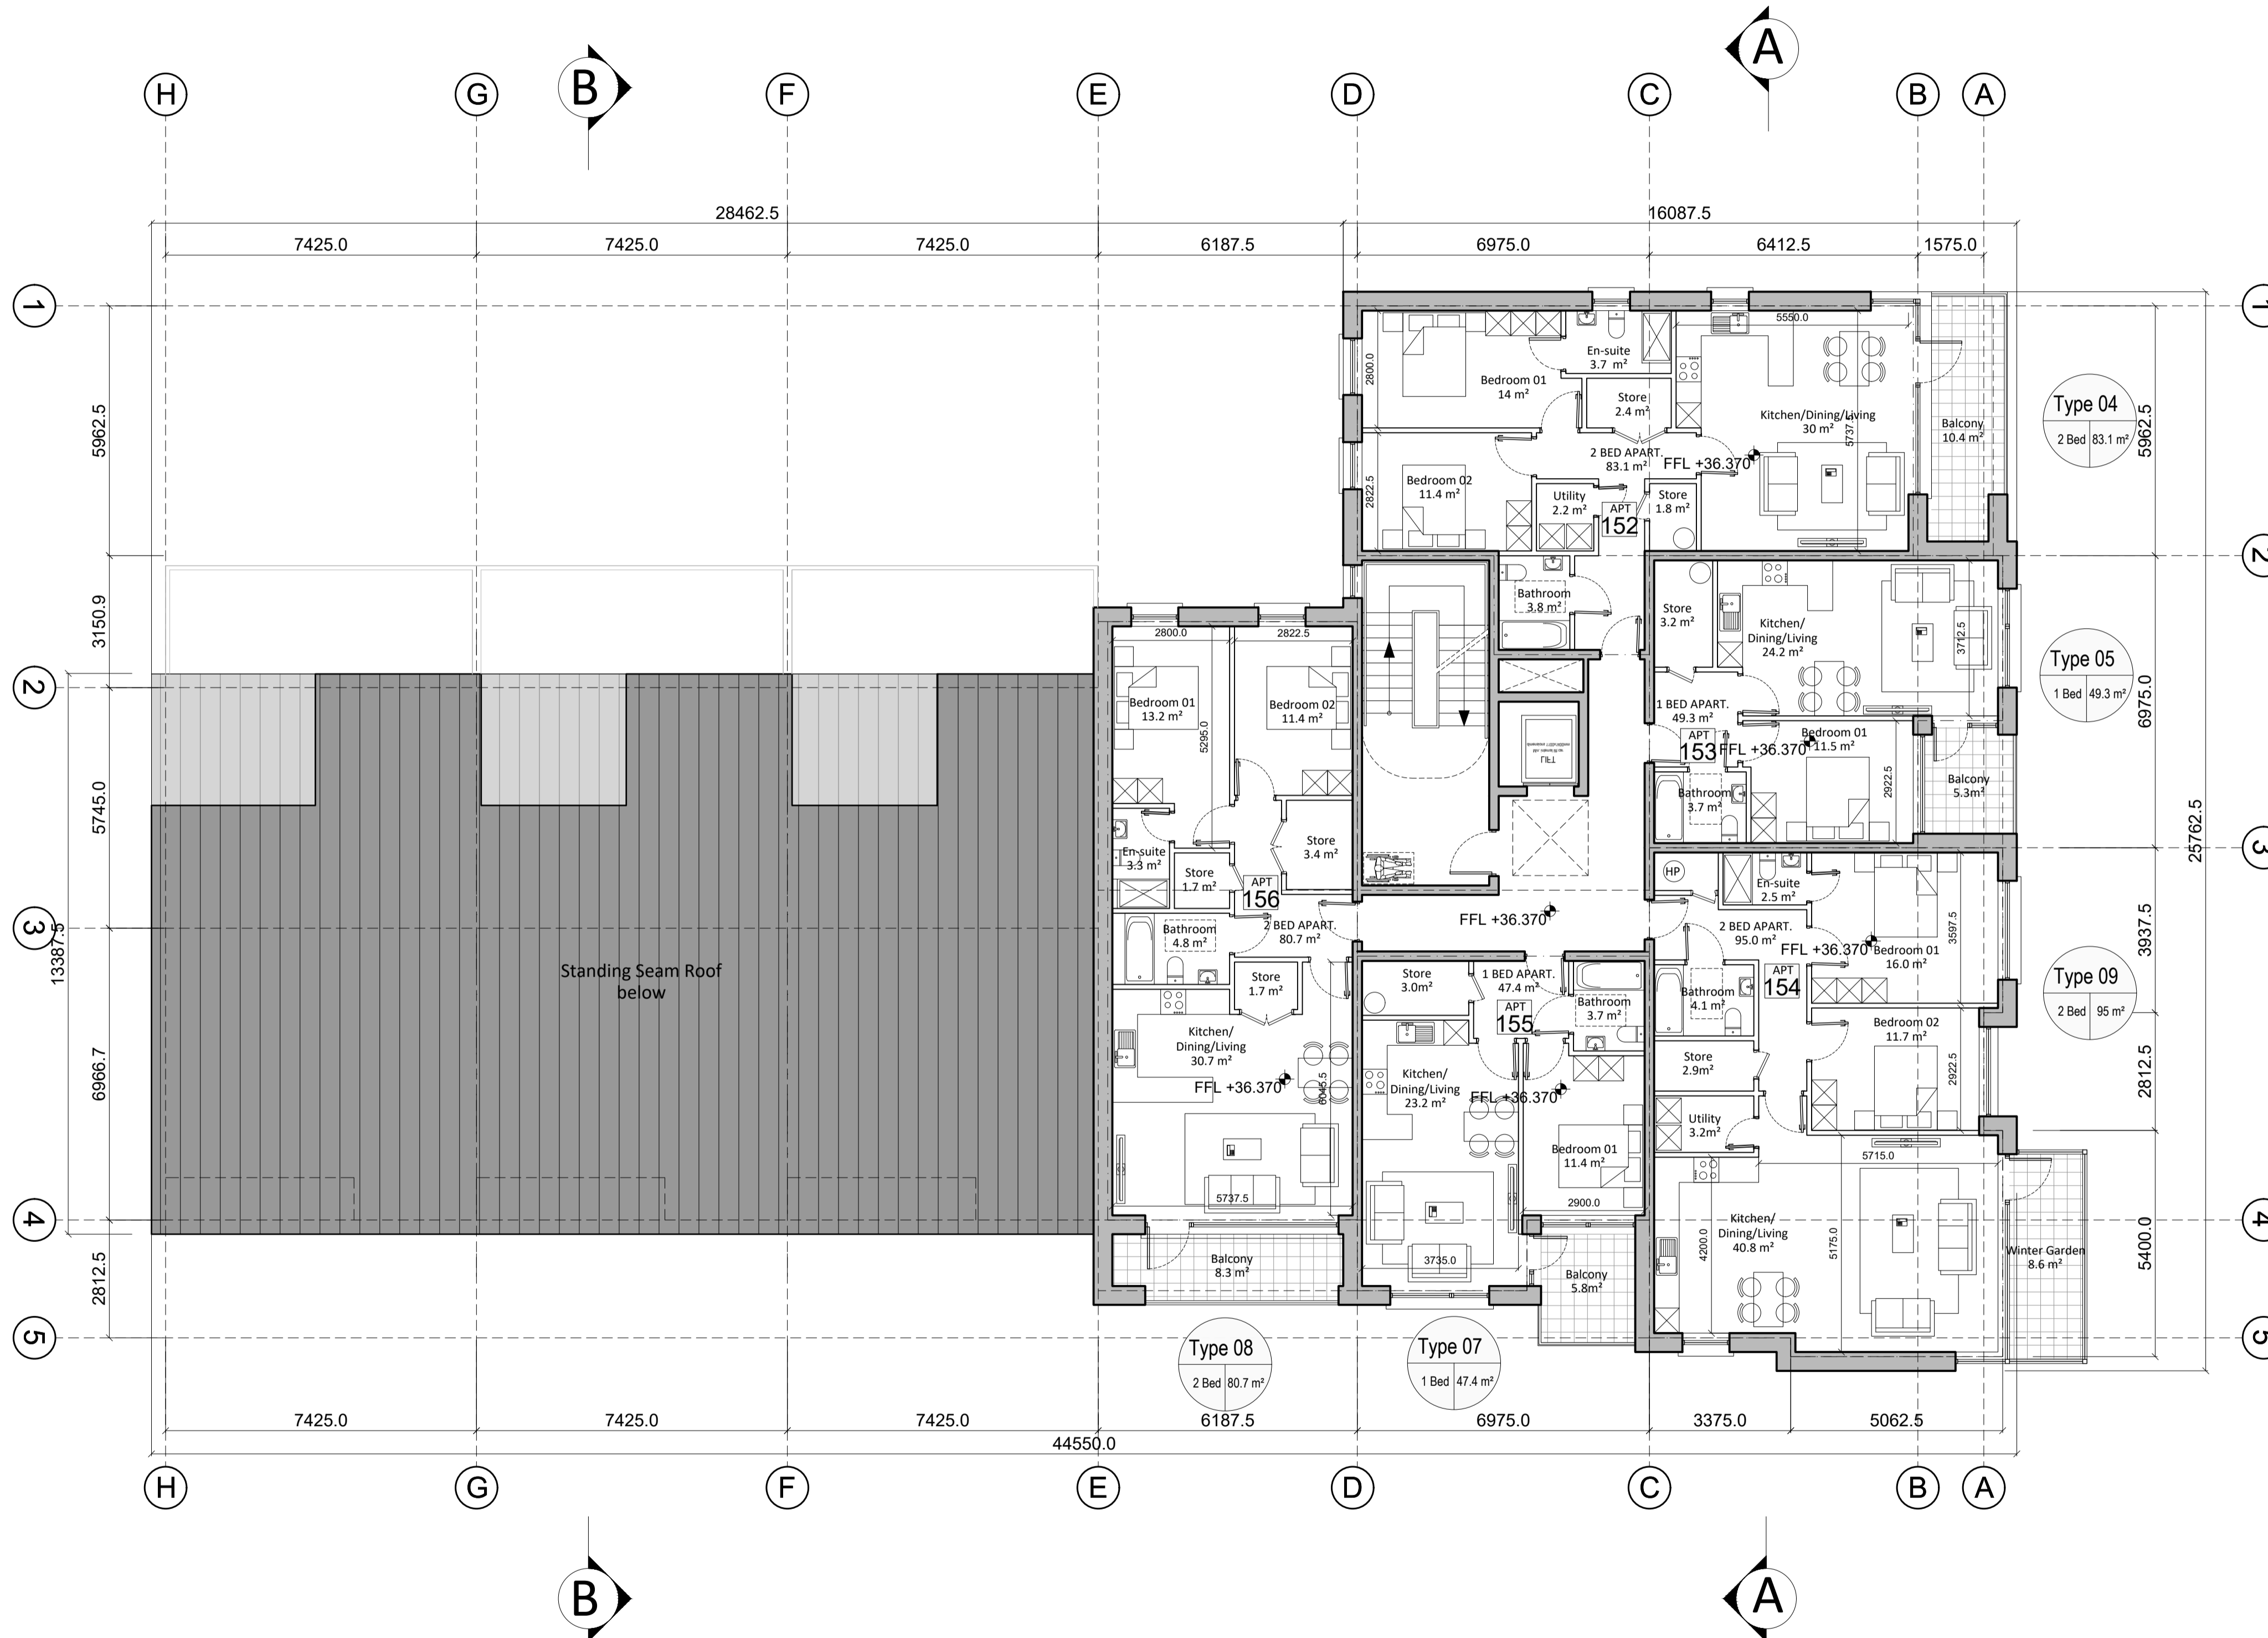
A

H G B F E D C B A

28462.5 16087.5

7425.0 7425.0 7425.0 6187.5 6975.0 6412.5 1575.0

1

5962.5

5550.0

En-suite
3.7 m²

2800.0

Bedroom 01
14 m²

Store
2.4 m²

Kitchen/Dining/Living
30 m²

5737.5

Balcony
10.4 m²

Type 04
2 Bed | 83.1 m²

5962.5

2 BED APART.
83.1 m²

FFL +36.370

Bedroom 02
11.4 m²

2822.5

Utility
2.2 m²

APT
152

Store
1.8 m²

2

3150.9

Bathroom
3.8 m²

Store
3.2 m²

Kitchen/
Dining/Living
24.2 m²

3712.5

Type 05
1 Bed | 49.3 m²

6975.0

2800.0 2822.5

2

Bedroom 01
13.2 m²

Bedroom 02
11.4 m²

5295.0

1 BED APART.
49.3 m²

APT
153

FFL +36.370

Bedroom 01
11.5 m²

5745.0

Bathroom
3.7 m²

2922.5

Balcony
5.3m²

25762.5

Store
3.4 m²

En-suite
3.3 m²

Store
1.7 m²

APT
156

HP

En-suite
2.5 m²

3

13387.5

FFL +36.370

2 BED APART.
95.0 m²

FFL +36.370

Bedroom 01
16.0 m²

3597.5

3937.5

Bathroom
4.8 m²

2 BED APART.
80.7 m²

Standing Seam Roof
below

Store
1.7 m²

Store
3.0m²

1 BED APART.
47.4 m²

APT
155

Bathroom
3.7 m²

Bathroom
4.1 m²

APT
154

Type 09
2 Bed | 95 m²

Kitchen/
Dining/Living
30.7 m²

Store
2.9m²

Bedroom 02
11.7 m²

6966.7

FFL +36.370

6045.5

Kitchen/
Dining/Living
23.2 m²

FFL +36.370

2922.5

2812.5

Utility
3.2m²

Bedroom 01
11.4 m²

5715.0

5737.5

2900.0

4

Kitchen/
Dining/Living
40.8 m²

4200.0

5175.0

Winter Garden
8.6 m²

5400.0

2812.5

Balcony
8.3 m²

3735.0

Balcony
5.8m²

5

Type 08
2 Bed | 80.7 m²

Type 07
1 Bed | 47.4 m²

7425.0 7425.0 7425.0 6187.5 6975.0 3375.0 5062.5

44550.0

H G F E D C B A

B A